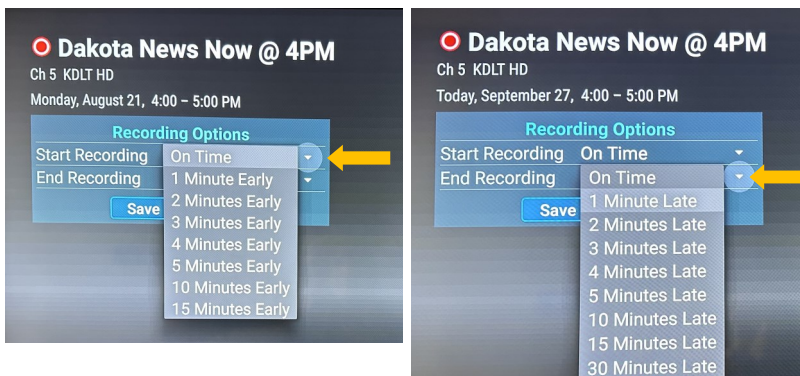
Dakota News Now @ 4PM
Ch 5 KDLT HD
Monday, August 21, 4:00 – 5:00 PM

Recording Options
Start Recording On Time
End Recording
Save
1 Minute Early
2 Minutes Early
3 Minutes Early
4 Minutes Early
5 Minutes Early
10 Minutes Early
15 Minutes Early

Dakota News Now @ 4PM
Ch 5 KDLT HD
Today, September 27, 4:00 – 5:00 PM

Recording Options
Start Recording On Time
End Recording On Time
Save
1 Minute Late
2 Minutes Late
3 Minutes Late
4 Minutes Late
5 Minutes Late
10 Minutes Late
15 Minutes Late
30 Minutes Late